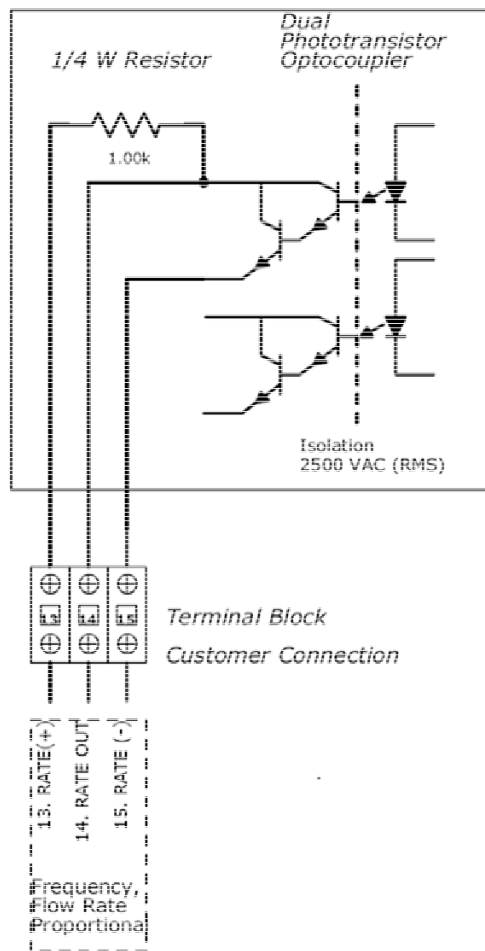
Dual Phototransistor Optocoupler

1/4 W Resistor

1.00k

Isolation
2500 VAC (RMS)

13
14
15

Terminal Block
Customer Connection

13. RATE(+)
14. RATE OUT
15. RATE (-)

Frequency, Flow Rate Proportiona